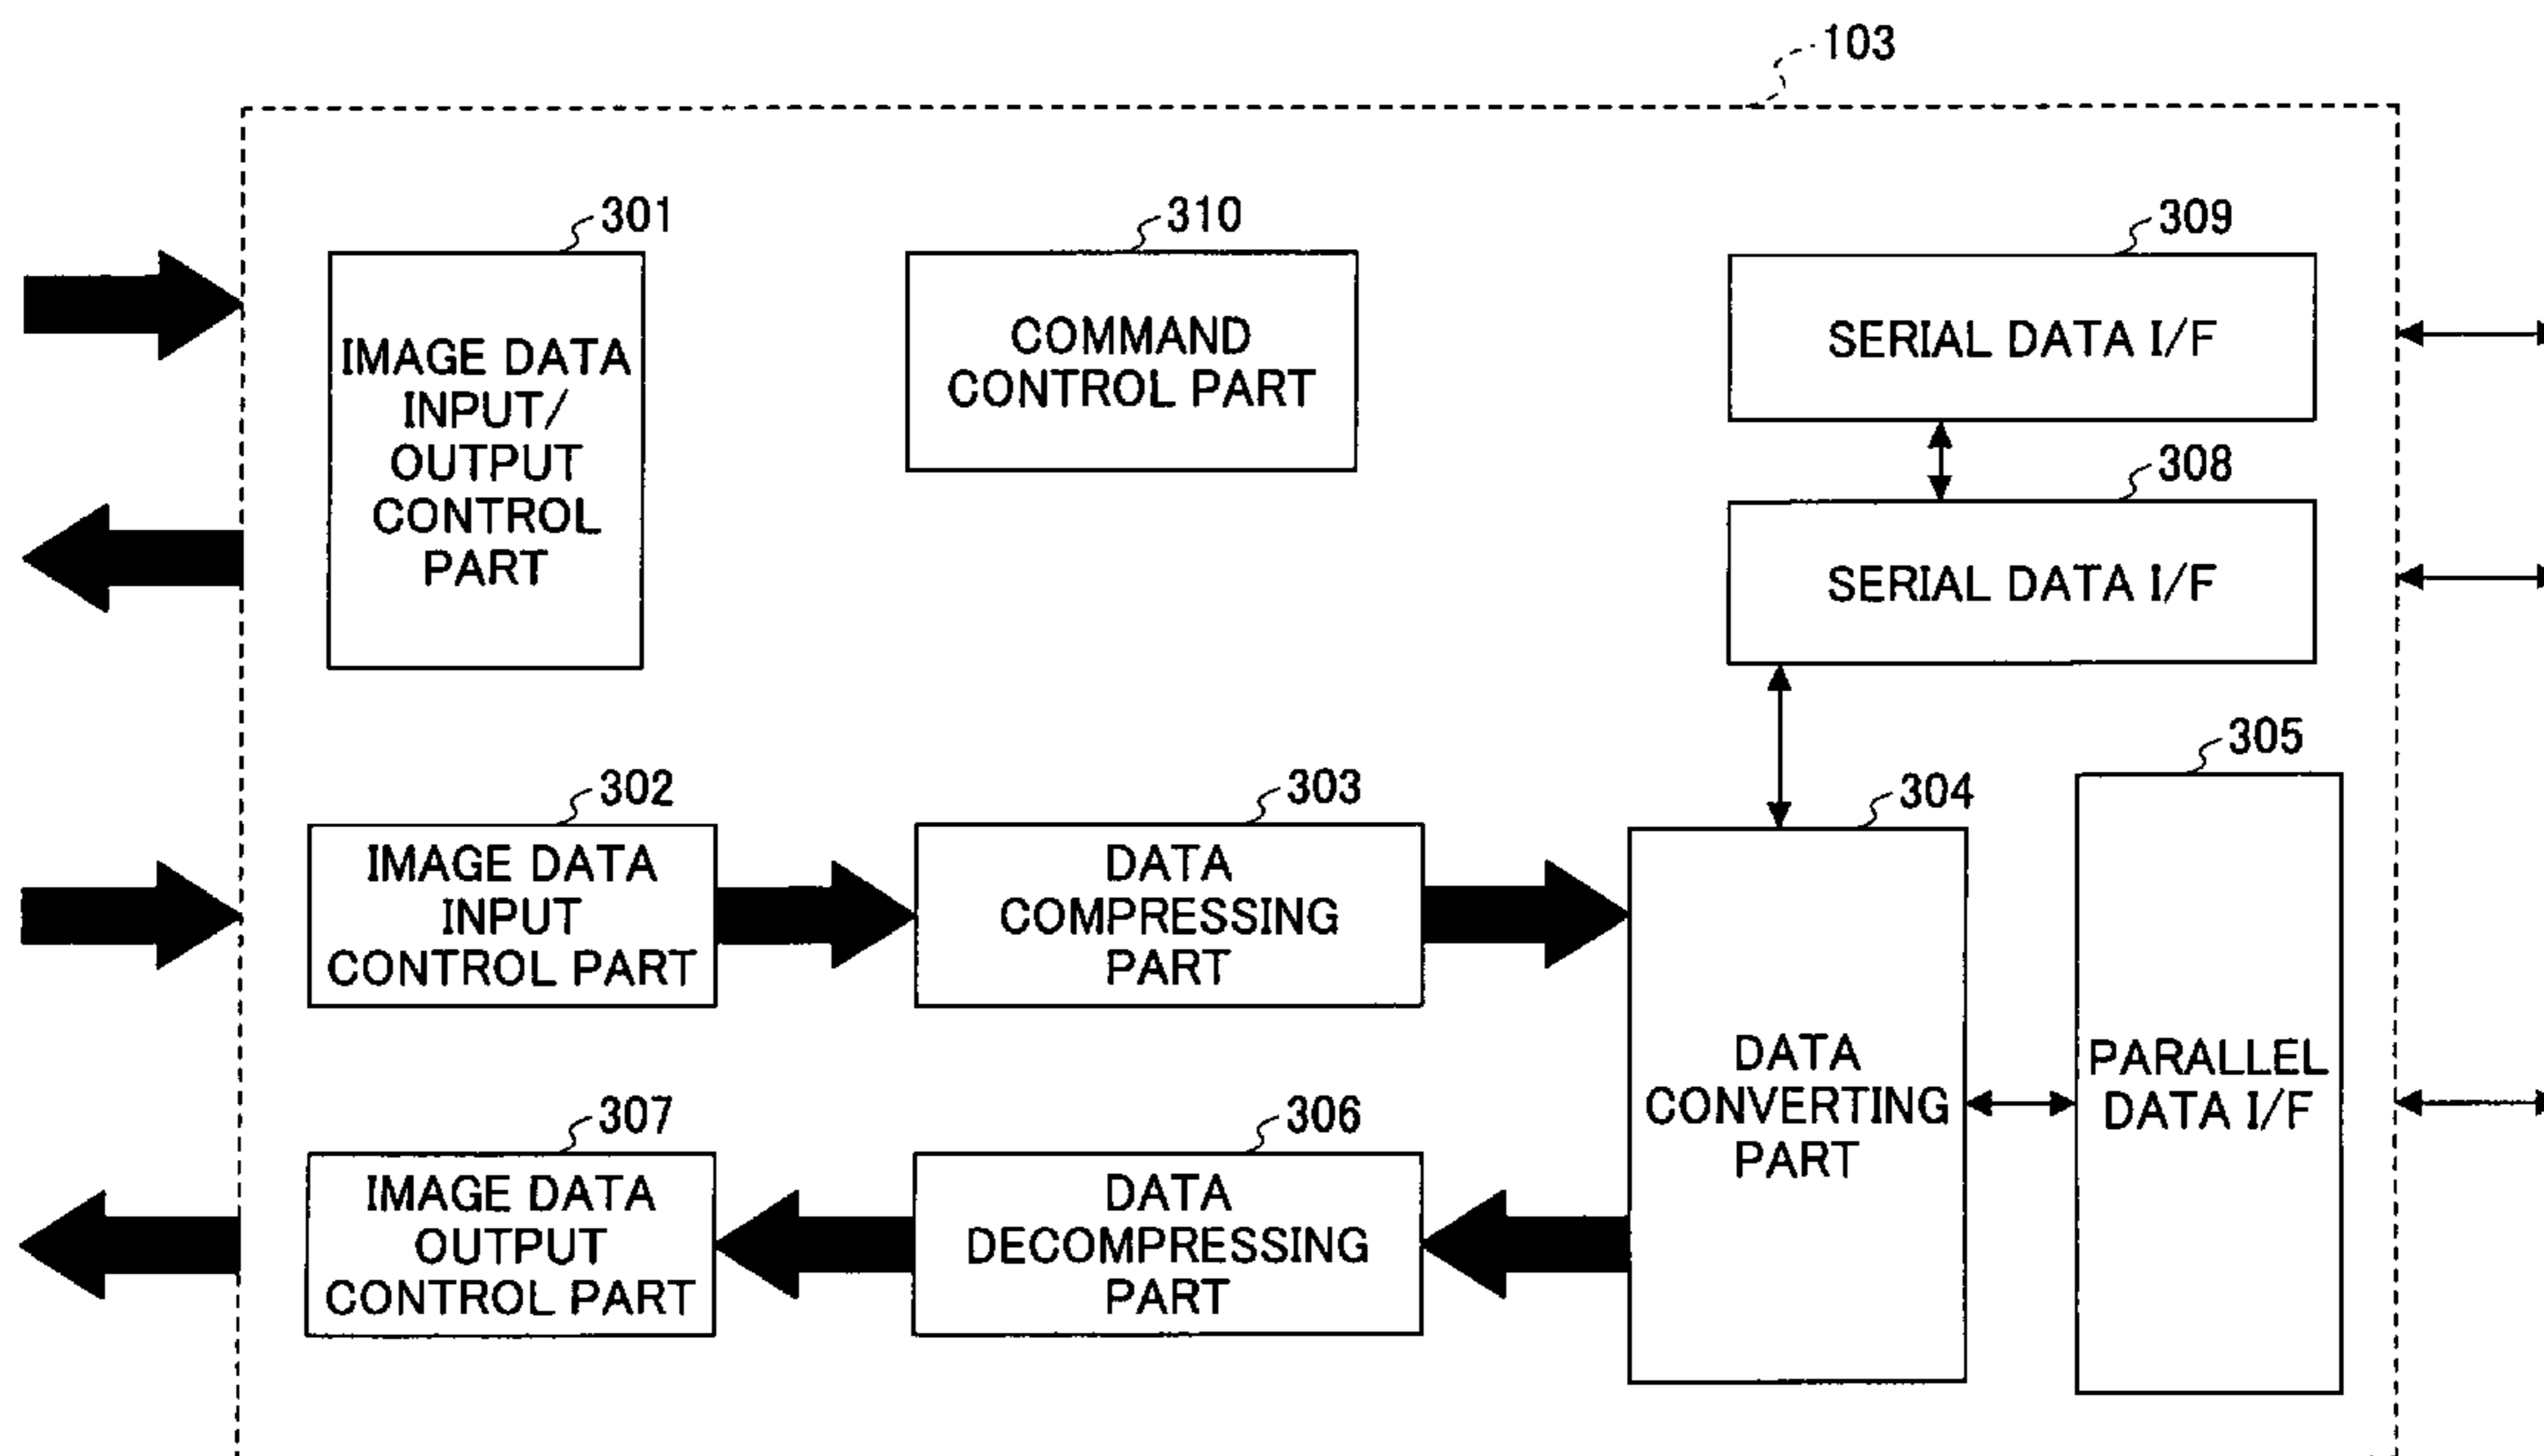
103

301
IMAGE DATA INPUT/ OUTPUT CONTROL PART

310
COMMAND CONTROL PART

309
SERIAL DATA I/F

308
SERIAL DATA I/F

302
IMAGE DATA INPUT CONTROL PART

303
DATA COMPRESSING PART

304
DATA CONVERTING PART

305
PARALLEL DATA I/F

307
IMAGE DATA OUTPUT CONTROL PART

306
DATA DECOMPRESSING PART